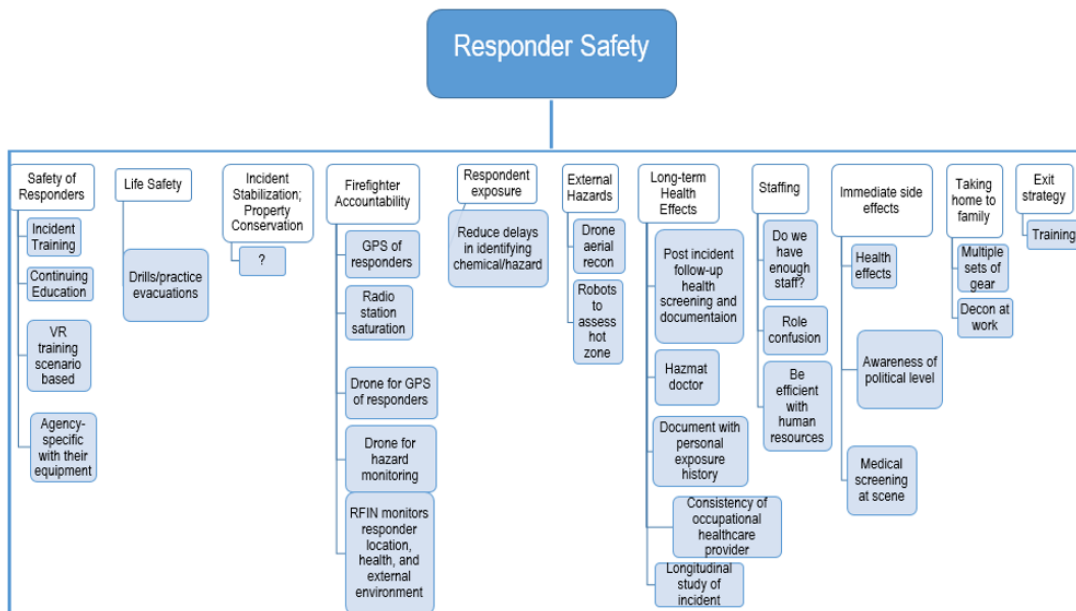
Responder Safety

Safety of Responders

Incident Training

Continuing Education

VR training scenario based

Agency-specific with their equipment

Life Safety

Drills/practice evacuations

Incident Stabilization; Property Conservation

?

Firefighter Accountability

GPS of responders

Radio station saturation

Drone for GPS of responders

Drone for hazard monitoring

RFIN monitors responder location, health, and external environment

Respondent exposure

Reduce delays in identifying chemical/hazard

External Hazards

Drone aerial recon

Robots to assess hot zone

Long-term Health Effects

Post incident follow-up health screening and documentaion

Hazmat doctor

Document with personal exposure history

Consistency of occupational healthcare provider

Longitudinal study of incident

Staffing

Do we have enough staff?

Role confusion

Be efficient with human resources

Immediate side effects

Health effects

Awareness of political level

Medical screening at scene

Taking home to family

Multiple sets of gear

Decon at work

Exit strategy

Training